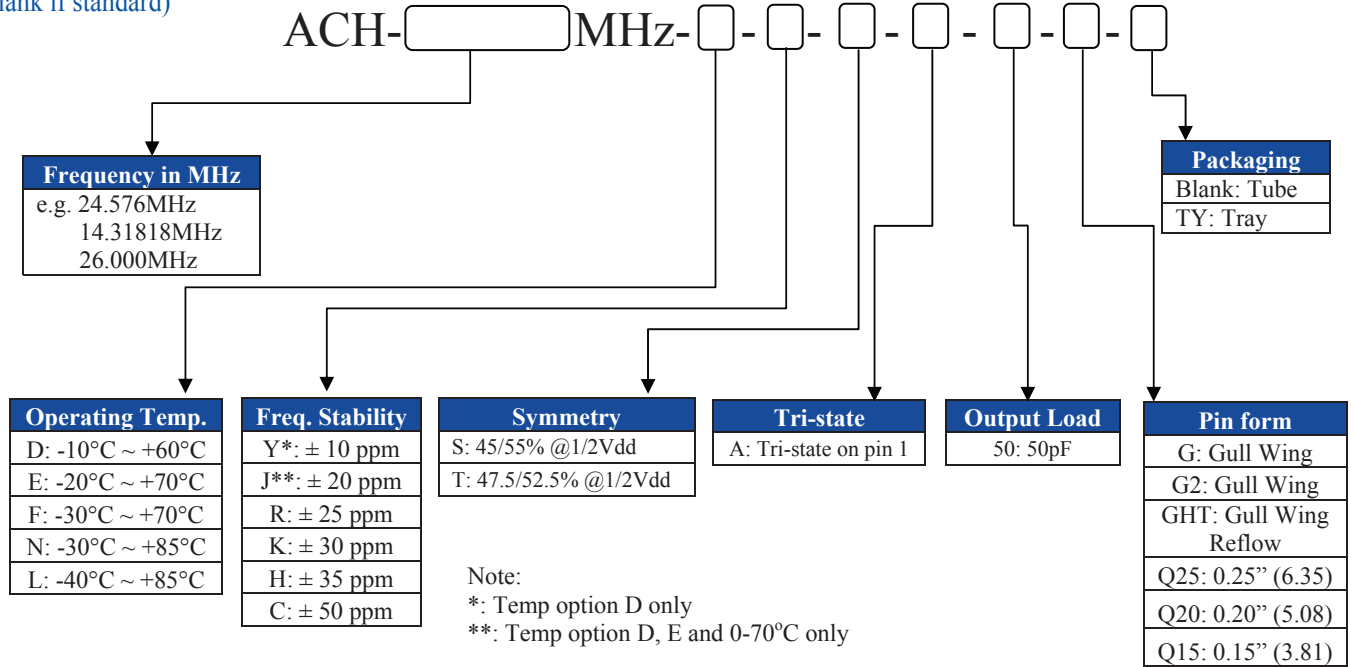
lank if standard)

ACH- MHz- - - - - - -

| Frequency in MHz |
|---|
| e.g. 24.576MHz |
| 14.31818MHz |
| 26.000MHz |

| Packaging |
|---|
| Blank: Tube |
| TY: Tray |

| Operating Temp. |
|---|
| D: -10°C ~ +60°C |
| E: -20°C ~ +70°C |
| F: -30°C ~ +70°C |
| N: -30°C ~ +85°C |
| L: -40°C ~ +85°C |

| Freq. Stability |
|---|
| Y*: ± 10 ppm |
| J**: ± 20 ppm |
| R: ± 25 ppm |
| K: ± 30 ppm |
| H: ± 35 ppm |
| C: ± 50 ppm |

| Symmetry |
|---|
| S: 45/55% @1/2Vdd |
| T: 47.5/52.5% @1/2Vdd |

| Tri-state |
|---|
| A: Tri-state on pin 1 |

| Output Load |
|---|
| 50: 50pF |

| Pin form |
|---|
| G: Gull Wing |
| G2: Gull Wing |
| GHT: Gull Wing Reflow |
| Q25: 0.25" (6.35) |
| Q20: 0.20" (5.08) |
| Q15: 0.15" (3.81) |

Note:
*: Temp option D only
**: Temp option D, E and 0-70$^{o}$C only